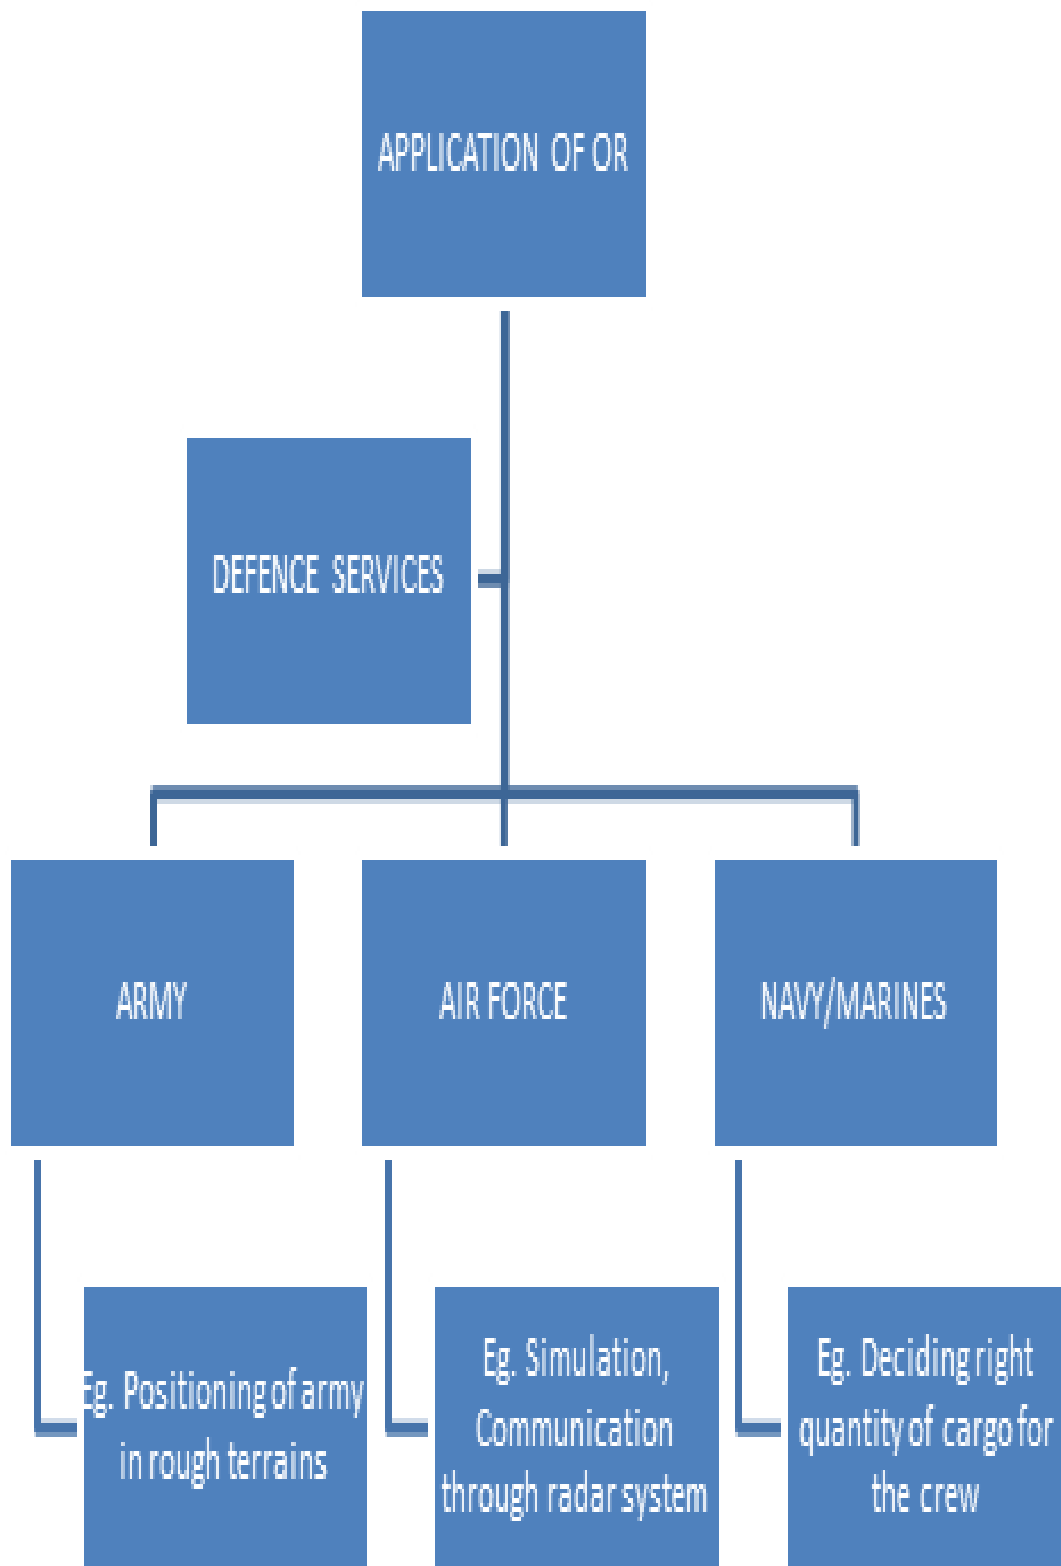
APPLICATION OF OR

DEFENCE SERVICES

ARMY

AIR FORCE

NAVY/MARINES

Eg. Positioning of army in rough terrains

Eg. Simulation, Communication through radar system

Eg. Deciding right quantity of cargo for the crew